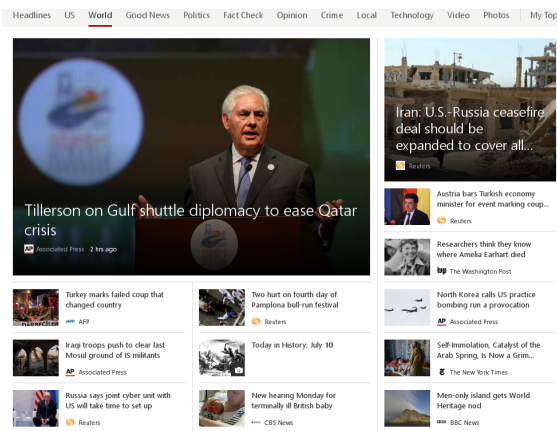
Headlines US World Good News Politics Fact Check Opinion Crime Local Technology Video Photos | My Top

Tillerson on Gulf shuttle diplomacy to ease Qatar crisis

AP Associated Press 2 hrs ago

Iran: U.S.-Russia ceasefire deal should be expanded to cover all...

Reuters

Austria bars Turkish economy minister for event marking coup...

Reuters

Researchers think they know where Amelia Earhart died

wp The Washington Post

North Korea calls US practice bombing run a provocation

AP Associated Press

Self-Immolation, Catalyst of the Arab Spring, Is Now a Grim...

The New York Times

Men-only island gets World Heritage nod

BBC News

Turkey marks failed coup that changed country

AFP

Iraqi troops push to clear last Mosul ground of IS militants

AP Associated Press

Russia says joint cyber unit with US will take time to set up

Reuters

Two hurt on fourth day of Pamplona bull-run festival

Reuters

Today in History: July 10

New hearing Monday for terminally ill British baby

CBS News